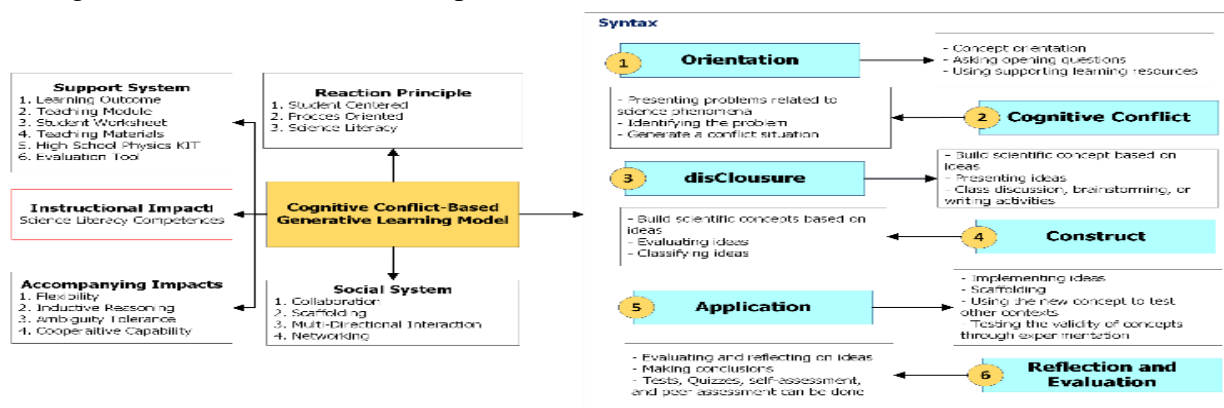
Syntax

Support System
1. Learning Outcome
2. Teaching Module
3. Student Worksheet
4. Teaching Materials
5. High School Physics KIT
6. Evaluation Tool

Reaction Principle
1. Student Centered
2. Procces Oriented
3. Science Literacy

Instructional Impact
Science Literacy Competences

Cognitive Conflict-Based Generative Learning Model

Accompanying Impacts
1. Flexibility
2. Inductive Reasoning
3. Ambiguity Tolerance
4. Cooperaitive Capability

Social System
1. Collaboration
2. Scaffolding
3. Multi-Directional Interaction
4. Networking

1 Orientation
- Concept orientation
- Asking opening questions
- Using supporting learning resources

- Presenting problems related to science phenomena
- Identifying the problem
- Generate a conflict situation

2 Cognitive Conflict

3 disClousure
- Build scientific concept based on ideas
- Presenting ideas
- Class discussion, brainstorming, or writing activities

- Build scientific concepts based on ideas
- Evaluating ideas
- Classifying ideas

4 Construct

5 Application
- Implementing ideas
- Scaffolding
- Using the new concept to test other contexts
- Testing the validity of concepts through experimentation

- Evaluating and reflecting on ideas
- Making conclusions
- Tests, Quizzes, self-assessment, and peer assessment can be done

6 Reflection and Evaluation